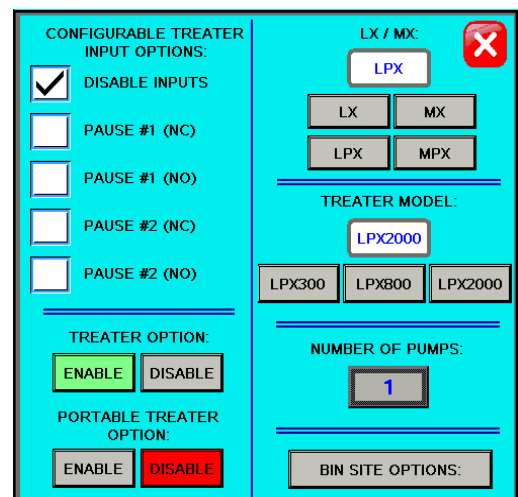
CONFIGURABLE TREATER INPUT OPTIONS:

DISABLE INPUTS

PAUSE #1 (NC)

PAUSE #1 (NO)

PAUSE #2 (NC)

PAUSE #2 (NO)

TREATER OPTION:

ENABLE DISABLE

PORTABLE TREATER OPTION:

ENABLE DISABLE

LX / MX:

LPX

LX MX

LPX MPX

TREATER MODEL:

LPX2000

LPX300 LPX800 LPX2000

NUMBER OF PUMPS:

1

BIN SITE OPTIONS: